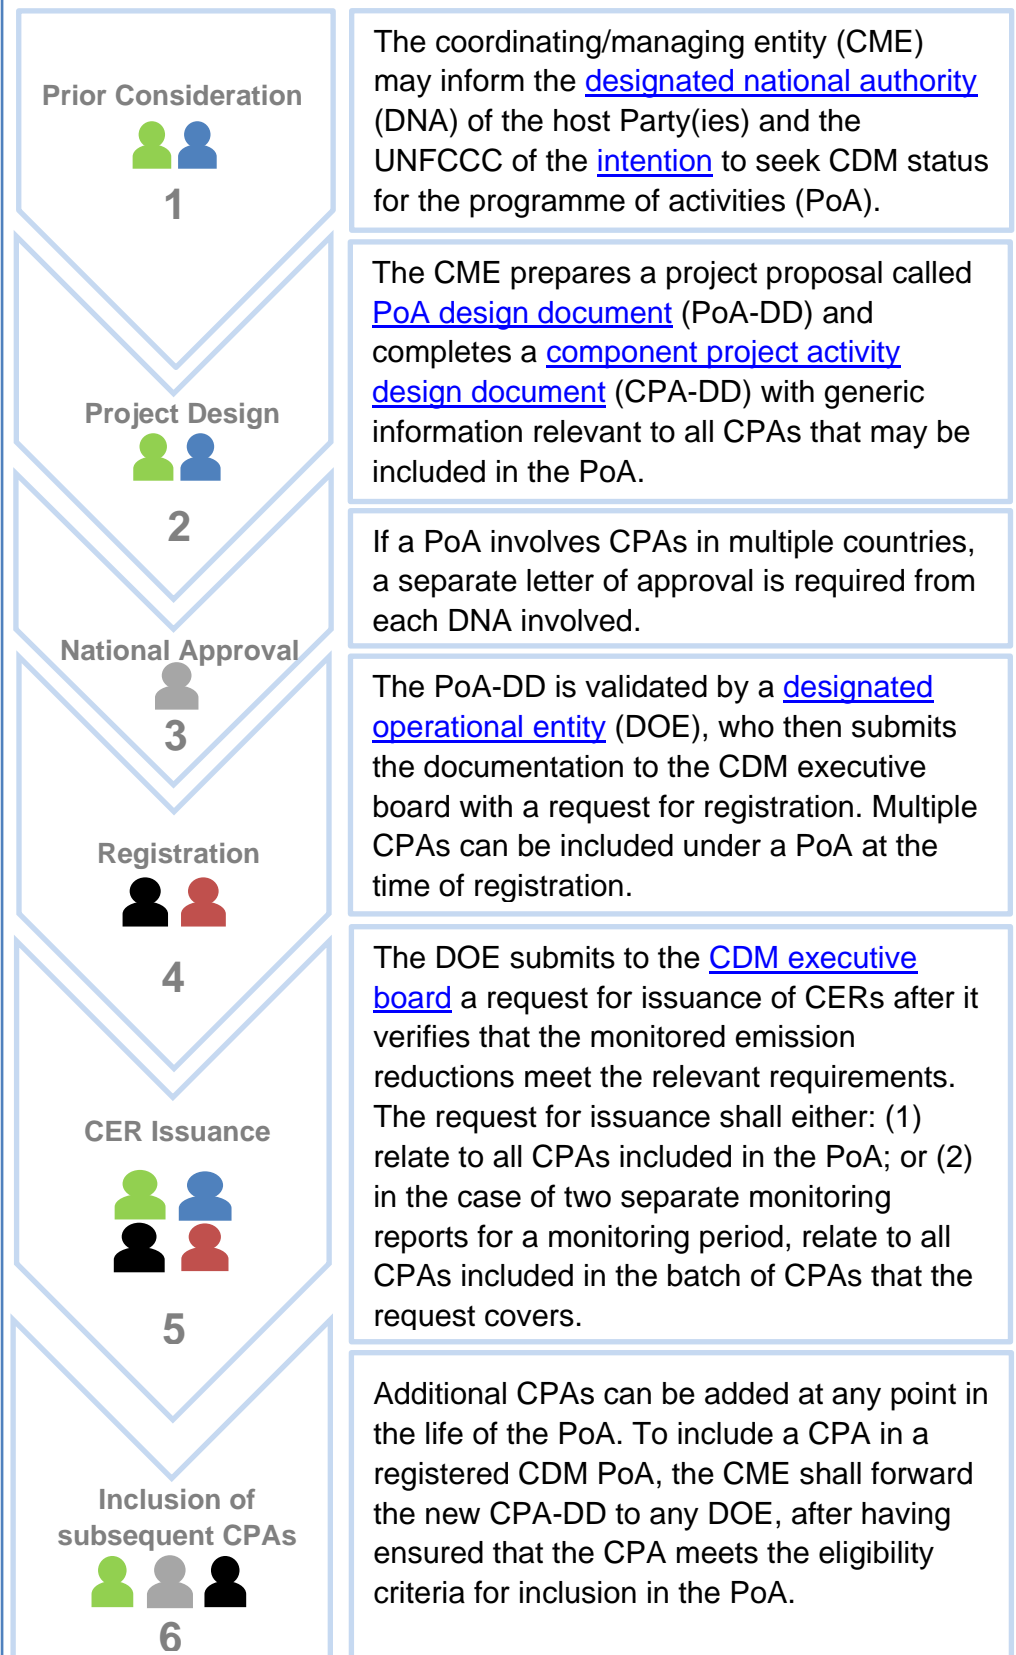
Prior Consideration

1

The coordinating/managing entity (CME) may inform the designated national authority (DNA) of the host Party(ies) and the UNFCCC of the intention to seek CDM status for the programme of activities (PoA).

Project Design

2

The CME prepares a project proposal called PoA design document (PoA-DD) and completes a component project activity design document (CPA-DD) with generic information relevant to all CPAs that may be included in the PoA.

National Approval

3

If a PoA involves CPAs in multiple countries, a separate letter of approval is required from each DNA involved.

Registration

4

The PoA-DD is validated by a designated operational entity (DOE), who then submits the documentation to the CDM executive board with a request for registration. Multiple CPAs can be included under a PoA at the time of registration.

CER Issuance

5

The DOE submits to the CDM executive board a request for issuance of CERs after it verifies that the monitored emission reductions meet the relevant requirements. The request for issuance shall either: (1) relate to all CPAs included in the PoA; or (2) in the case of two separate monitoring reports for a monitoring period, relate to all CPAs included in the batch of CPAs that the request covers.

Inclusion of subsequent CPAs

6

Additional CPAs can be added at any point in the life of the PoA. To include a CPA in a registered CDM PoA, the CME shall forward the new CPA-DD to any DOE, after having ensured that the CPA meets the eligibility criteria for inclusion in the PoA.